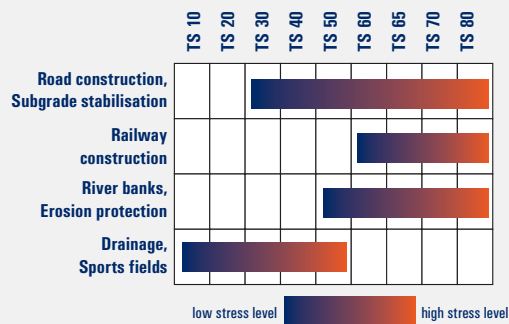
|  | TS 10 | TS 20 | TS 30 | TS 40 | TS 50 | TS 60 | TS 65 | TS 70 | TS 80 |
|---|---|---|---|---|---|---|---|---|---|
| Road construction, Subgrade stabilisation | | | | | | | | | |
| Railway construction | | | | | | | | | |
| River banks, Erosion protection | | | | | | | | | |
| Drainage, Sports fields | | | | | | | | | |

low stress level high stress level